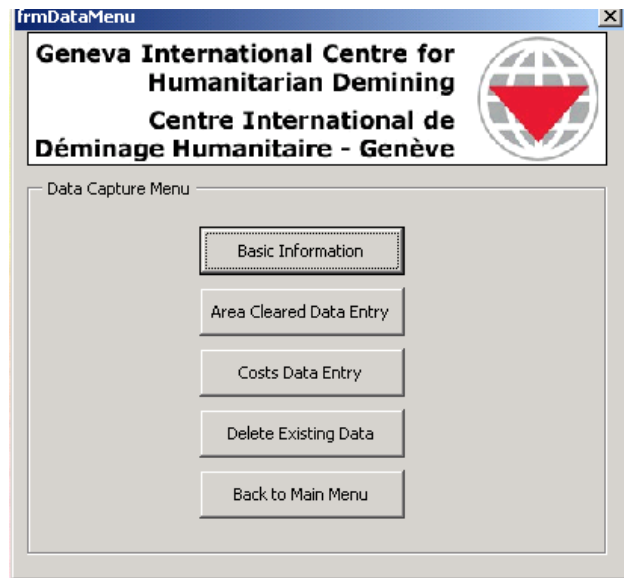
frmDataMenu

Geneva International Centre for Humanitarian Demining
Centre International de Déminage Humanitaire - Genève

Data Capture Menu

Basic Information

Area Cleared Data Entry

Costs Data Entry

Delete Existing Data

Back to Main Menu